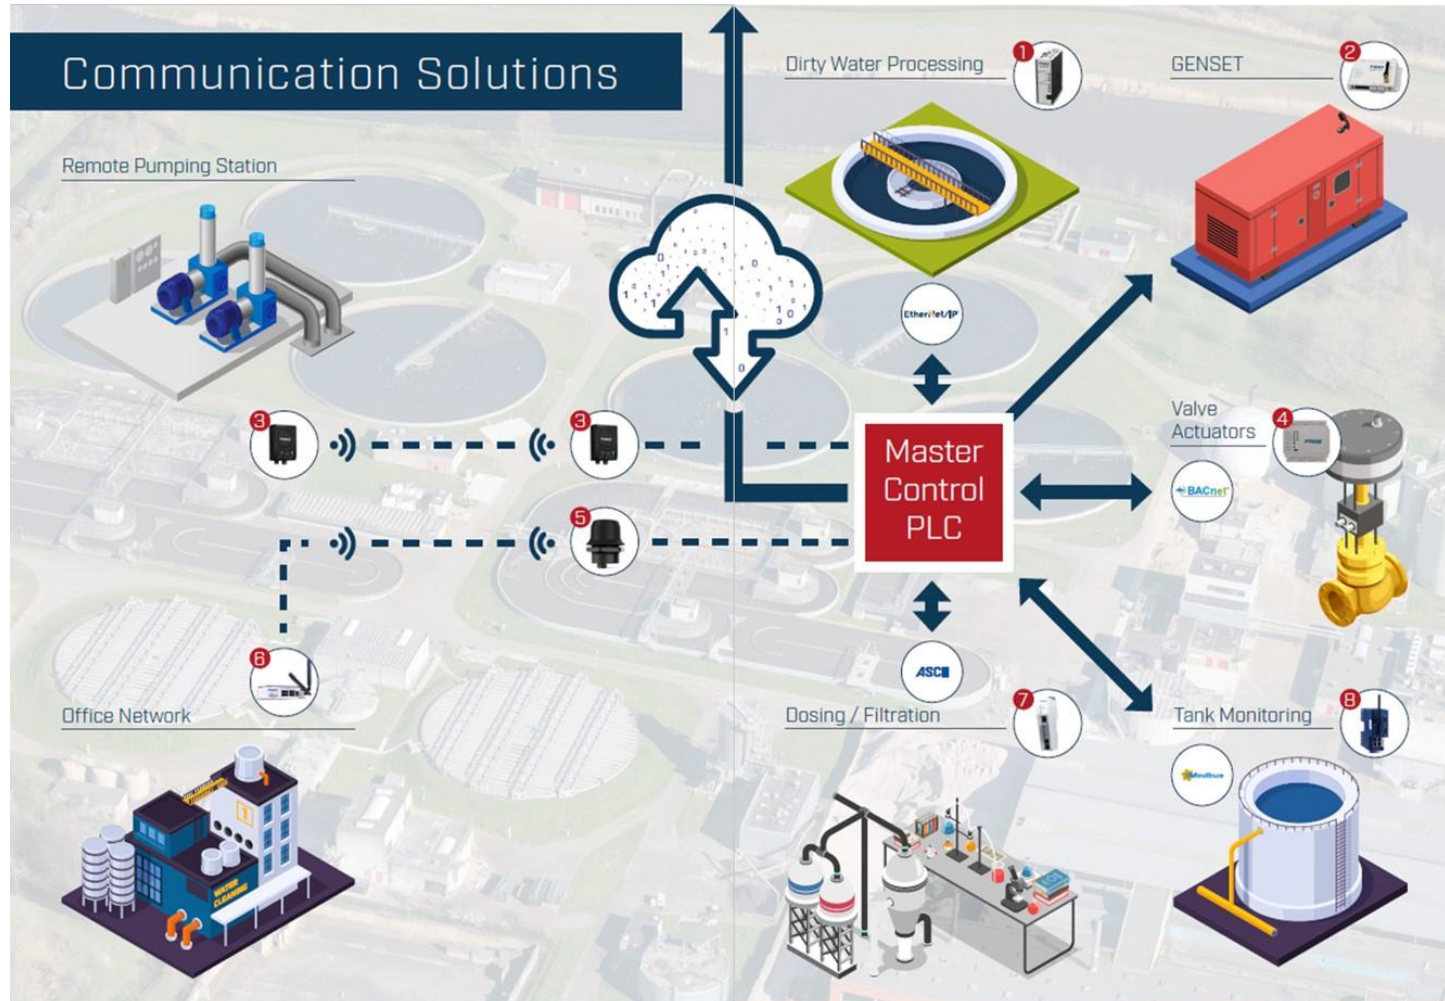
Communication Solutions

Remote Pumping Station

Dirty Water Processing

1

GENSET

2

EtherNet/IP

Master Control PLC

3

3

Valve Actuators

4

BACnet

5

6

Office Network

ASCII

Dosing / Filtration

7

Tank Monitoring

8

Modbus

WATER CLEANING